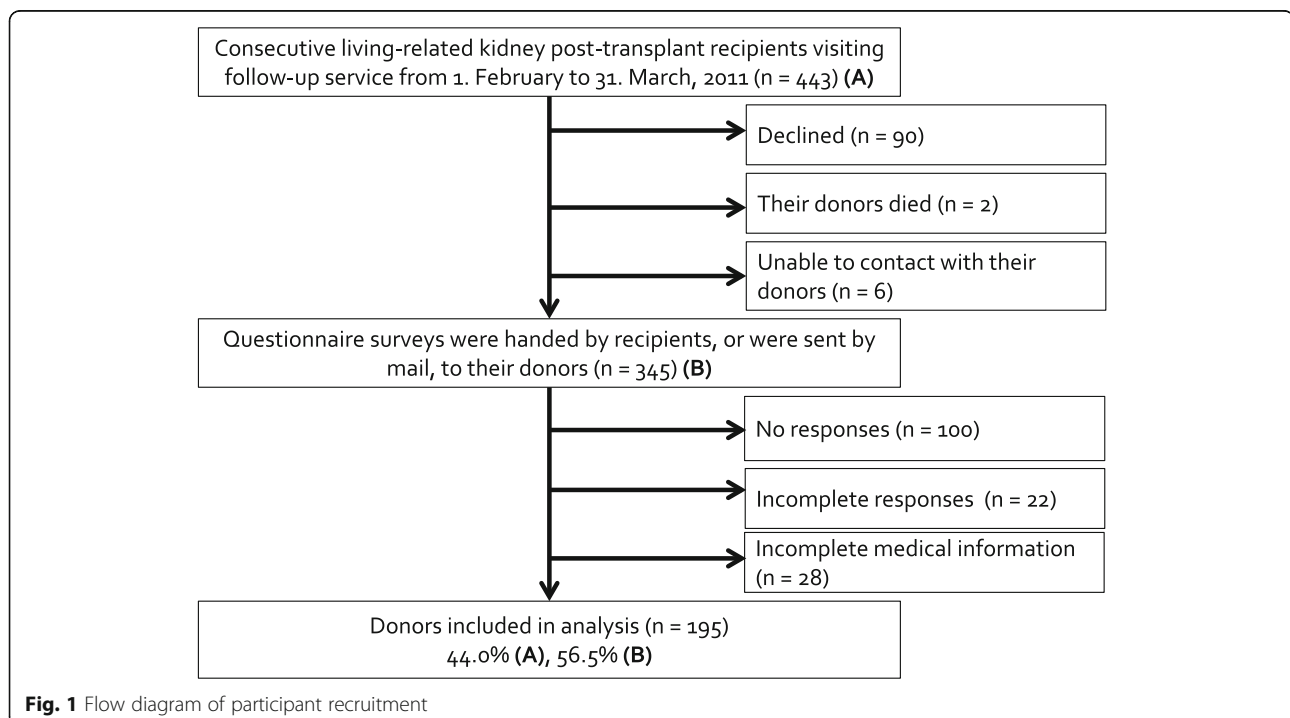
Consecutive living-related kidney post-transplant recipients visiting follow-up service from 1. February to 31. March, 2011 (n = 443) **(A)**

Declined (n = 90)

Their donors died (n = 2)

Unable to contact with their donors (n = 6)

Questionnaire surveys were handed by recipients, or were sent by mail, to their donors (n = 345) **(B)**

No responses (n = 100)

Incomplete responses (n = 22)

Incomplete medical information (n = 28)

Donors included in analysis (n = 195)
44.0% **(A)**, 56.5% **(B)**

**Fig. 1** Flow diagram of participant recruitment